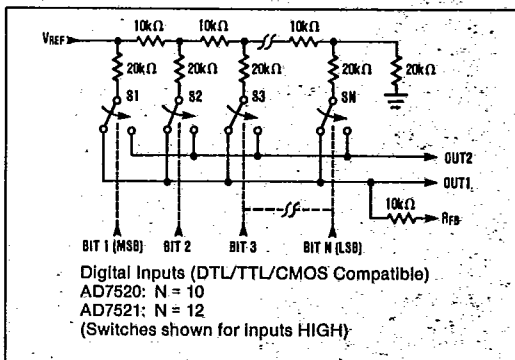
$V_{REF}$
10kΩ
10kΩ
10kΩ
20kΩ
20kΩ
20kΩ
20kΩ
20kΩ
S1
S2
S3
SN
OUT2
OUT1
10kΩ
$R_{FB}$
BIT 1 (MSB)
BIT 2
BIT 3
BIT N (LSB)

Digital Inputs (DTL/TTL/CMOS Compatible)
AD7520: N = 10
AD7521: N = 12
(Switches shown for inputs HIGH)